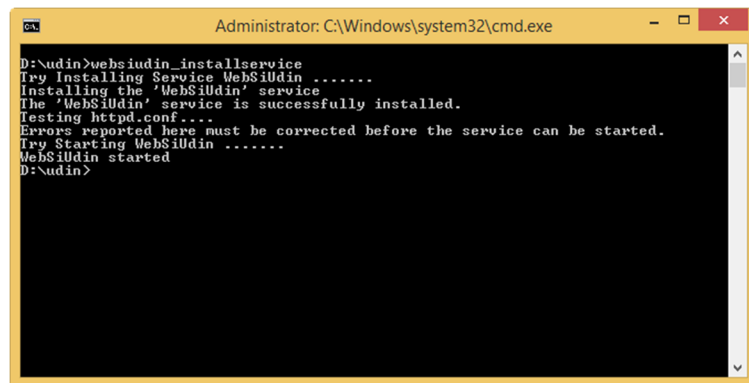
C:\

Administrator: C:\Windows\system32\cmd.exe

D:\udin>websiudin_installservice
Try Installing Service WebSiUdin .......
Installing the 'WebSiUdin' service
The 'WebSiUdin' service is successfully installed.
Testing httpd.conf....
Errors reported here must be corrected before the service can be started.
Try Starting WebSiUdin .......
WebSiUdin started
D:\udin>